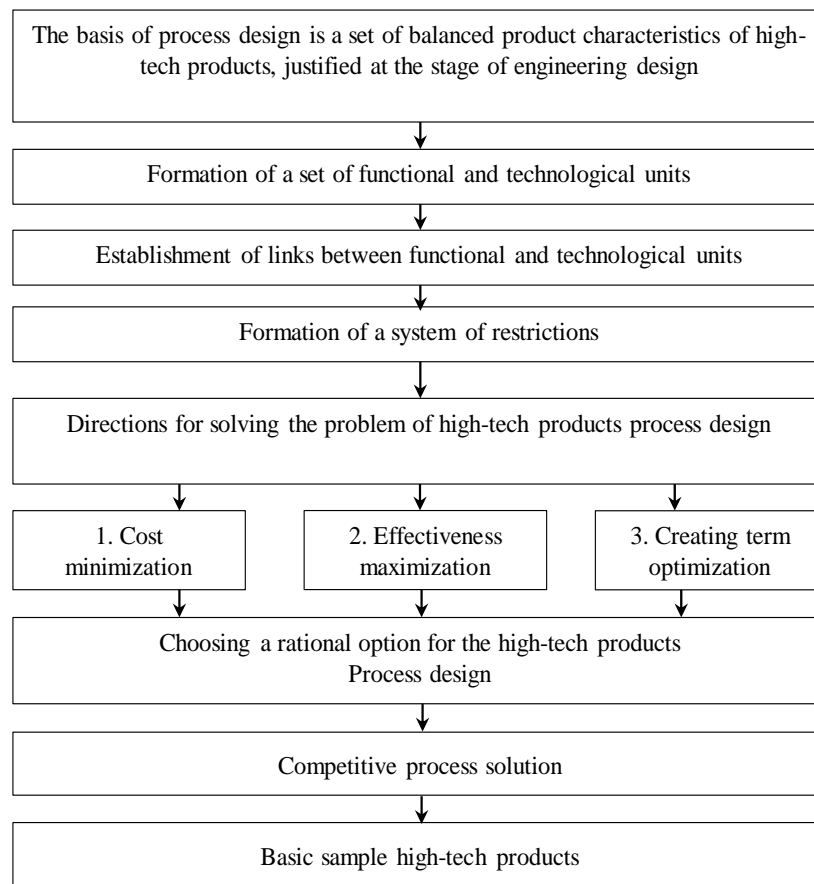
The basis of process design is a set of balanced product characteristics of high-tech products, justified at the stage of engineering design

Formation of a set of functional and technological units

Establishment of links between functional and technological units

Formation of a system of restrictions

Directions for solving the problem of high-tech products process design

1. Cost minimization

2. Effectiveness maximization

3. Creating term optimization

Choosing a rational option for the high-tech products Process design

Competitive process solution

Basic sample high-tech products